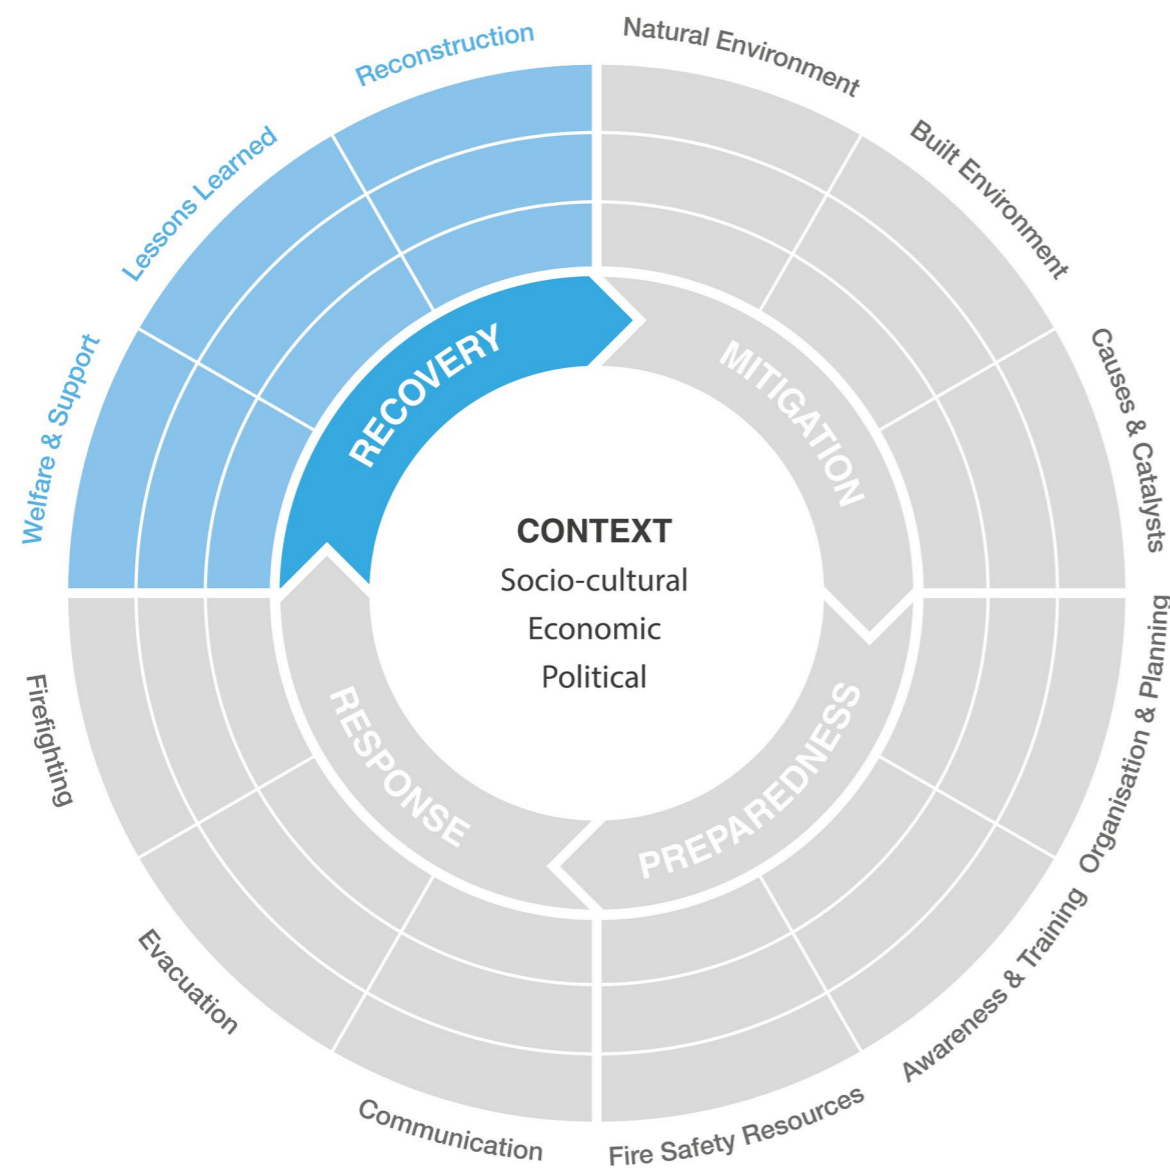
Reconstruction

Natural Environment

Lessons Learned

Built Environment

Welfare & Support

Causes & Catalysts

RECOVERY

MITIGATION

CONTEXT
Socio-cultural
Economic
Political

RESPONSE

PREPAREDNESS

Firefighting

Organisation & Planning

Evacuation

Awareness & Training

Communication

Fire Safety Resources